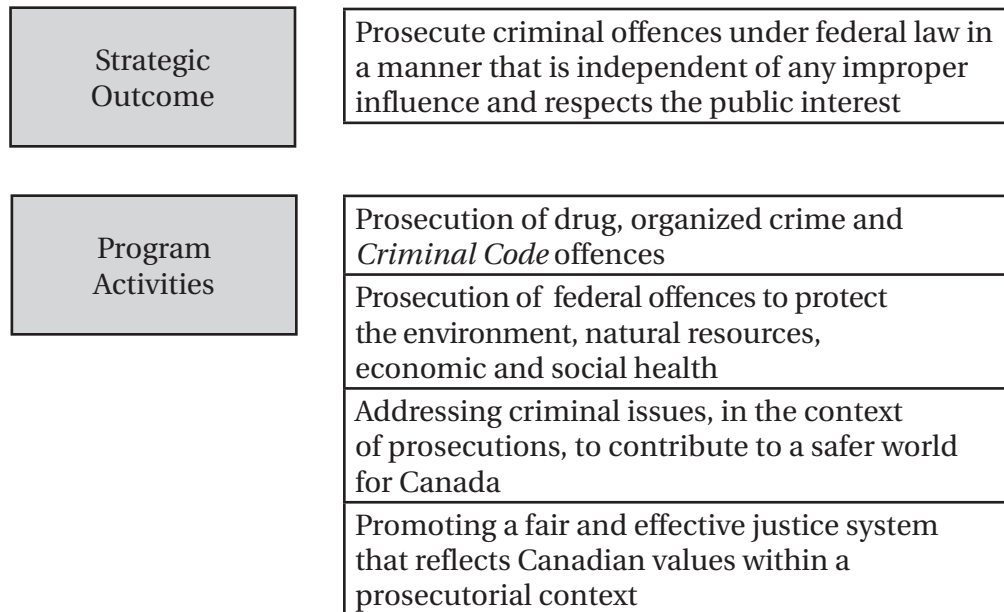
Strategic Outcome

Prosecute criminal offences under federal law in a manner that is independent of any improper influence and respects the public interest

Program Activities

Prosecution of drug, organized crime and *Criminal Code* offences

Prosecution of federal offences to protect the environment, natural resources, economic and social health

Addressing criminal issues, in the context of prosecutions, to contribute to a safer world for Canada

Promoting a fair and effective justice system that reflects Canadian values within a prosecutorial context